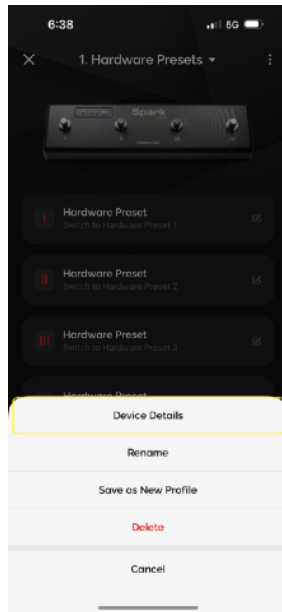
6:38
5G

1. Hardware Presets

Spark

I Hardware Preset
Switch to Hardware Preset 1

II Hardware Preset
Switch to Hardware Preset 2

III Hardware Preset
Switch to Hardware Preset 3

Hardware Preset

Device Details

Rename

Save as New Profile

Delete

Cancel